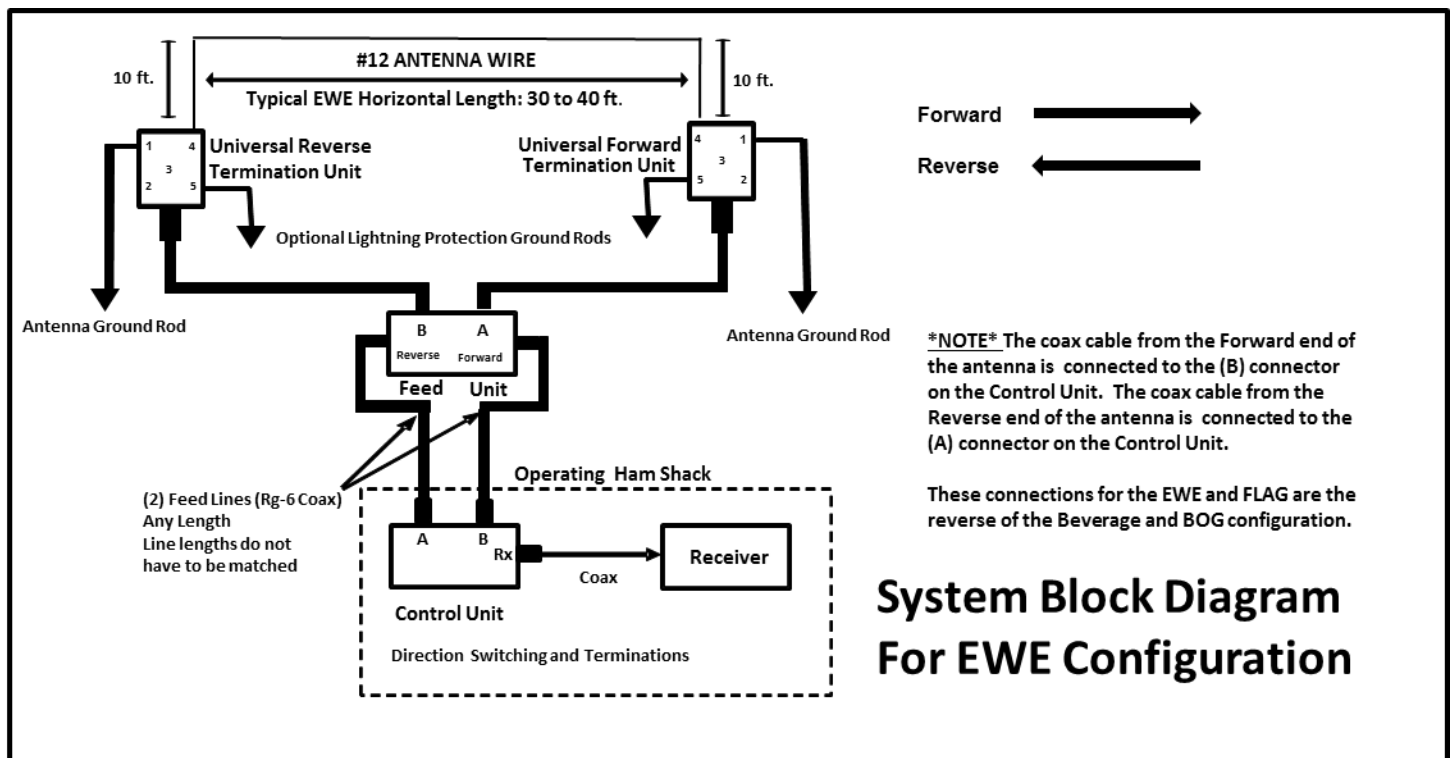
10 ft.

#12 ANTENNA WIRE

Typical EWE Horizontal Length: 30 to 40 ft.

10 ft.

Forward

Reverse

1 4 3 2 5

Universal Reverse Termination Unit

4 1 3 5 2

Universal Forward Termination Unit

Optional Lightning Protection Ground Rods

Antenna Ground Rod

Antenna Ground Rod

B Reverse

A Forward

Feed Unit

*NOTE* The coax cable from the Forward end of the antenna is connected to the (B) connector on the Control Unit. The coax cable from the Reverse end of the antenna is connected to the (A) connector on the Control Unit.

These connections for the EWE and FLAG are the reverse of the Beverage and BOG configuration.

Operating Ham Shack

(2) Feed Lines (Rg-6 Coax)
Any Length
Line lengths do not have to be matched

A

B Rx

Coax

Receiver

Control Unit

Direction Switching and Terminations

System Block Diagram
For EWE Configuration